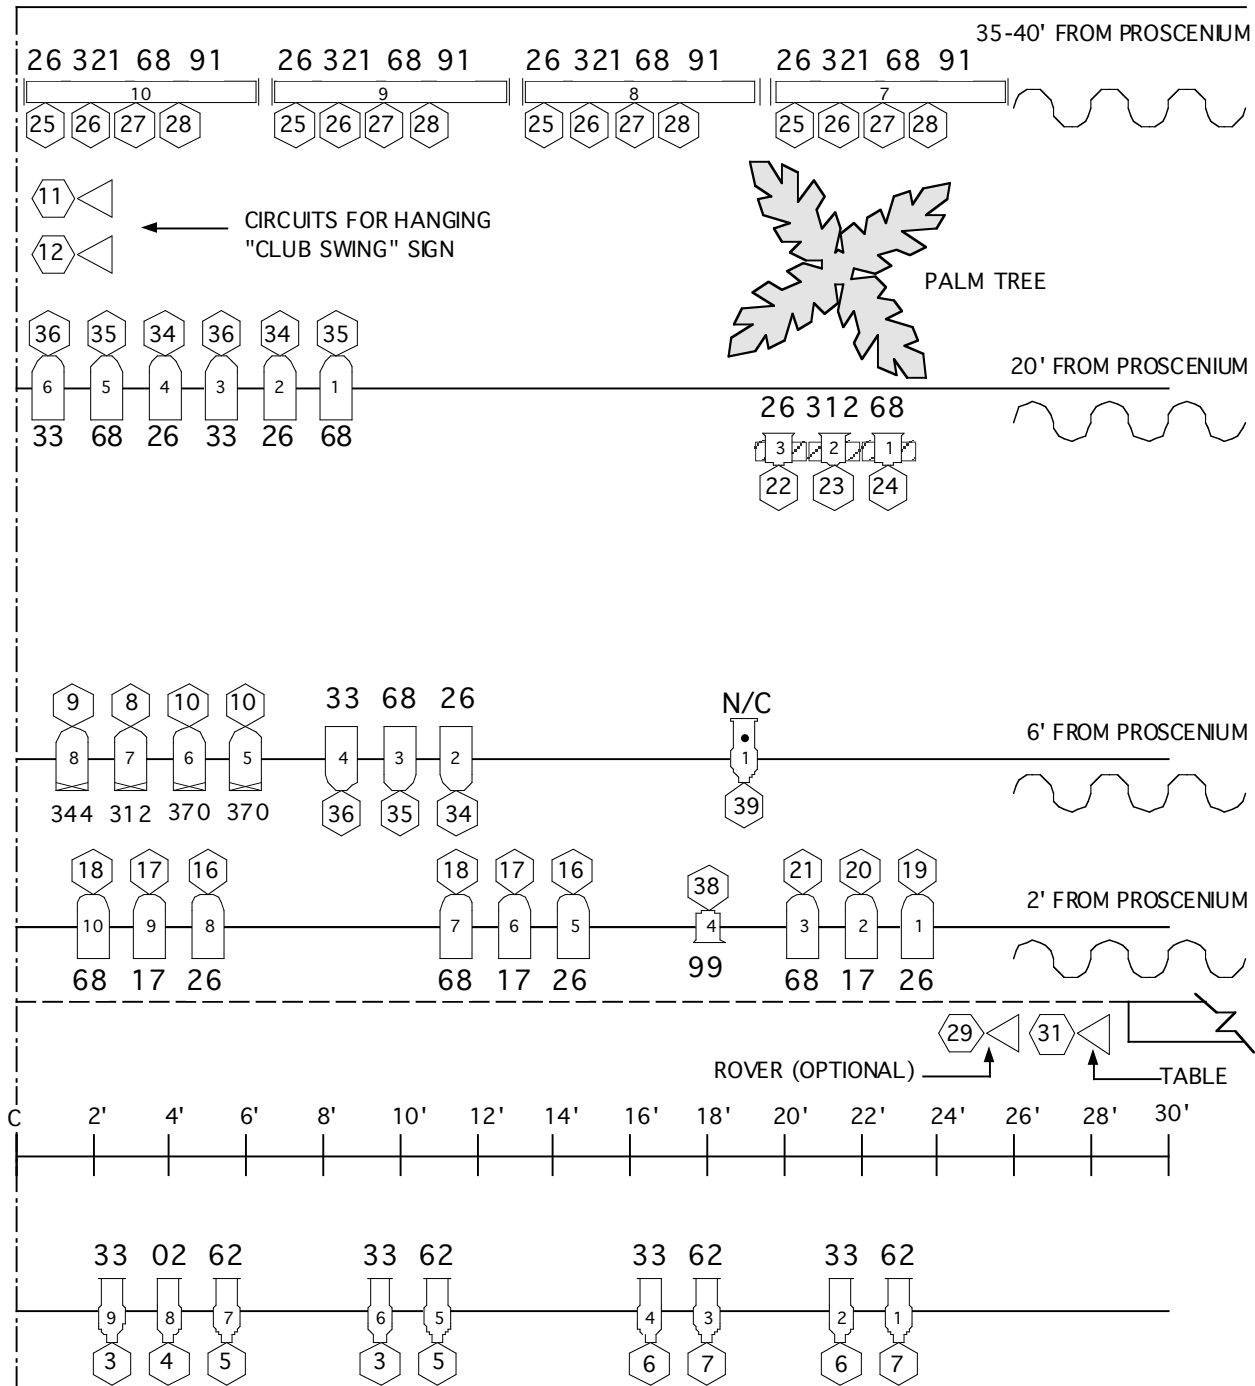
35-40' FROM PROSCENIUM

26 321 68 91
10
25 26 27 28

26 321 68 91
9
25 26 27 28

26 321 68 91
8
25 26 27 28

26 321 68 91
7
25 26 27 28

11
12
CIRCUITS FOR HANGING "CLUB SWING" SIGN

PALM TREE

36 35 34 36 34 35
6 5 4 3 2 1
33 68 26 33 26 68

20' FROM PROSCENIUM

26 312 68
3 2 1
22 23 24

9 8 10 10
8 7 6 5
344 312 370 370

33 68 26
4 3 2
36 35 34

N/C
1
39

6' FROM PROSCENIUM

18 17 16
10 9 8
68 17 26

18 17 16
7 6 5
68 17 26

38
4
99

21 20 19
3 2 1
68 17 26

2' FROM PROSCENIUM

29
31
ROVER (OPTIONAL)
TABLE

C 2' 4' 6' 8' 10' 12' 14' 16' 18' 20' 22' 24' 26' 28' 30'

33 02 62
9 8 7
3 4 5

33 62
6 5
3 5

33 62
4 3
6 7

33 62
2 1
6 7